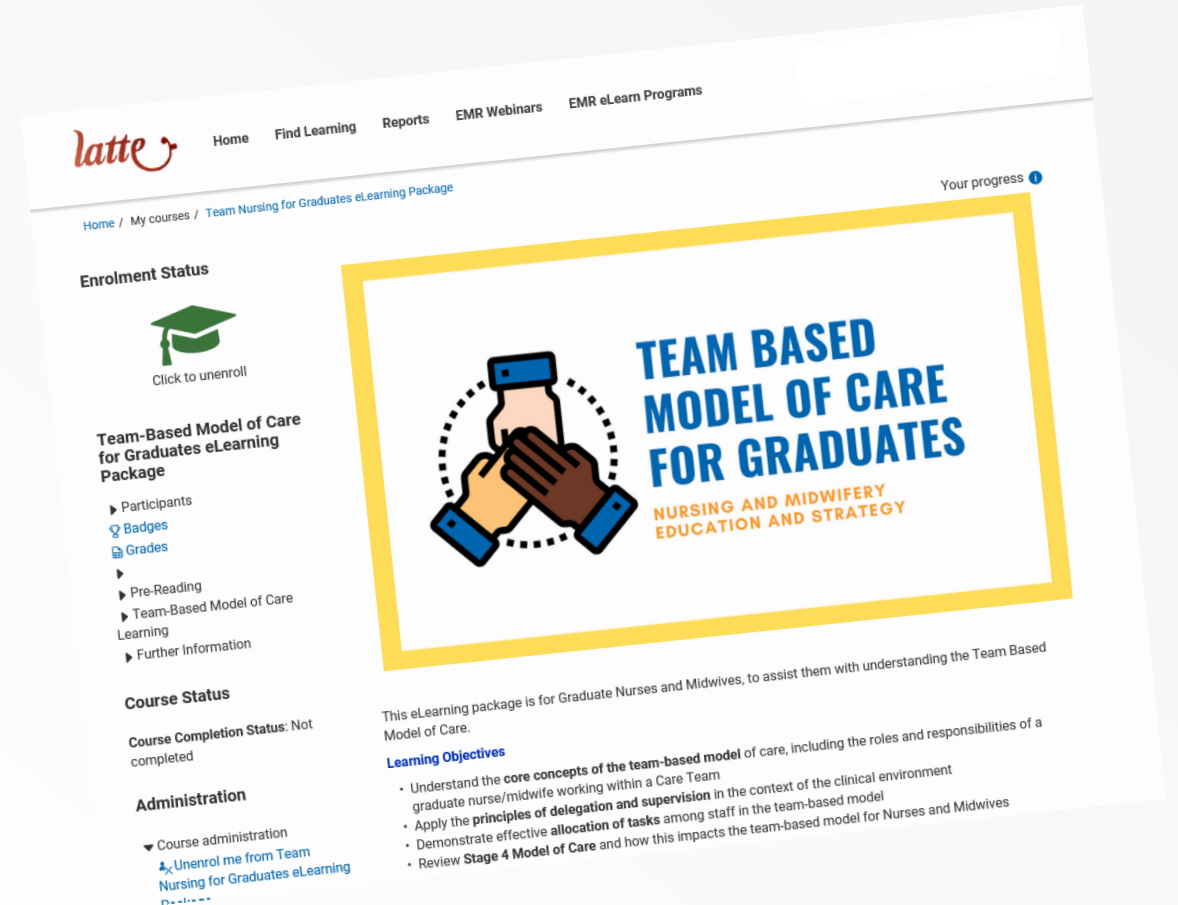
latte

Home Find Learning Reports EMR Webinars EMR eLearn Programs

Home / My courses / Team Nursing for Graduates eLearning Package

Your progress

Enrolment Status

Click to unenroll

Team-Based Model of Care for Graduates eLearning Package

Participants
Badges
Grades

Pre-Reading
Team-Based Model of Care Learning
Further Information

Course Status

Course Completion Status: Not completed

Administration

Course administration
Unenrol me from Team Nursing for Graduates eLearning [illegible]

TEAM BASED MODEL OF CARE FOR GRADUATES
NURSING AND MIDWIFERY EDUCATION AND STRATEGY

This eLearning package is for Graduate Nurses and Midwives, to assist them with understanding the Team Based Model of Care.

Learning Objectives

• Understand the core concepts of the team-based model of care, including the roles and responsibilities of a graduate nurse/midwife working within a Care Team
• Apply the principles of delegation and supervision in the context of the clinical environment
• Demonstrate effective allocation of tasks among staff in the team-based model
• Review Stage 4 Model of Care and how this impacts the team-based model for Nurses and Midwives